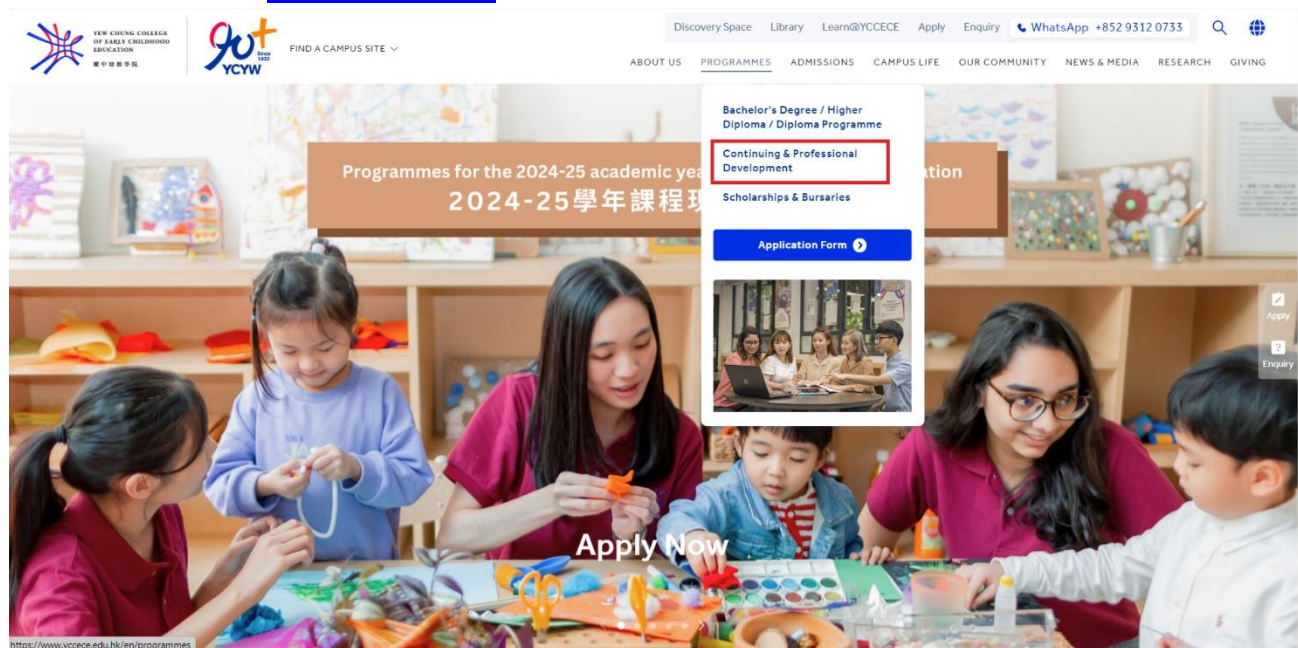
YEW CHUNG COLLEGE OF EARLY CHILDHOOD EDUCATION
耀中幼教學院

90 Since 1932 YCYW

FIND A CAMPUS SITE

Discovery Space Library Learn@YCCECE Apply Enquiry WhatsApp +852 9312 0733

ABOUT US PROGRAMMES ADMISSIONS CAMPUS LIFE OUR COMMUNITY NEWS & MEDIA RESEARCH GIVING

Bachelor's Degree / Higher Diploma / Diploma Programme

Continuing & Professional Development

Scholarships & Bursaries

Application Form

Programmes for the 2024-25 academic yea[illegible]ation
2024-25學年課程現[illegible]

Apply

Enquiry

Apply Now

https://www.yccece.edu.hk/en/programmes